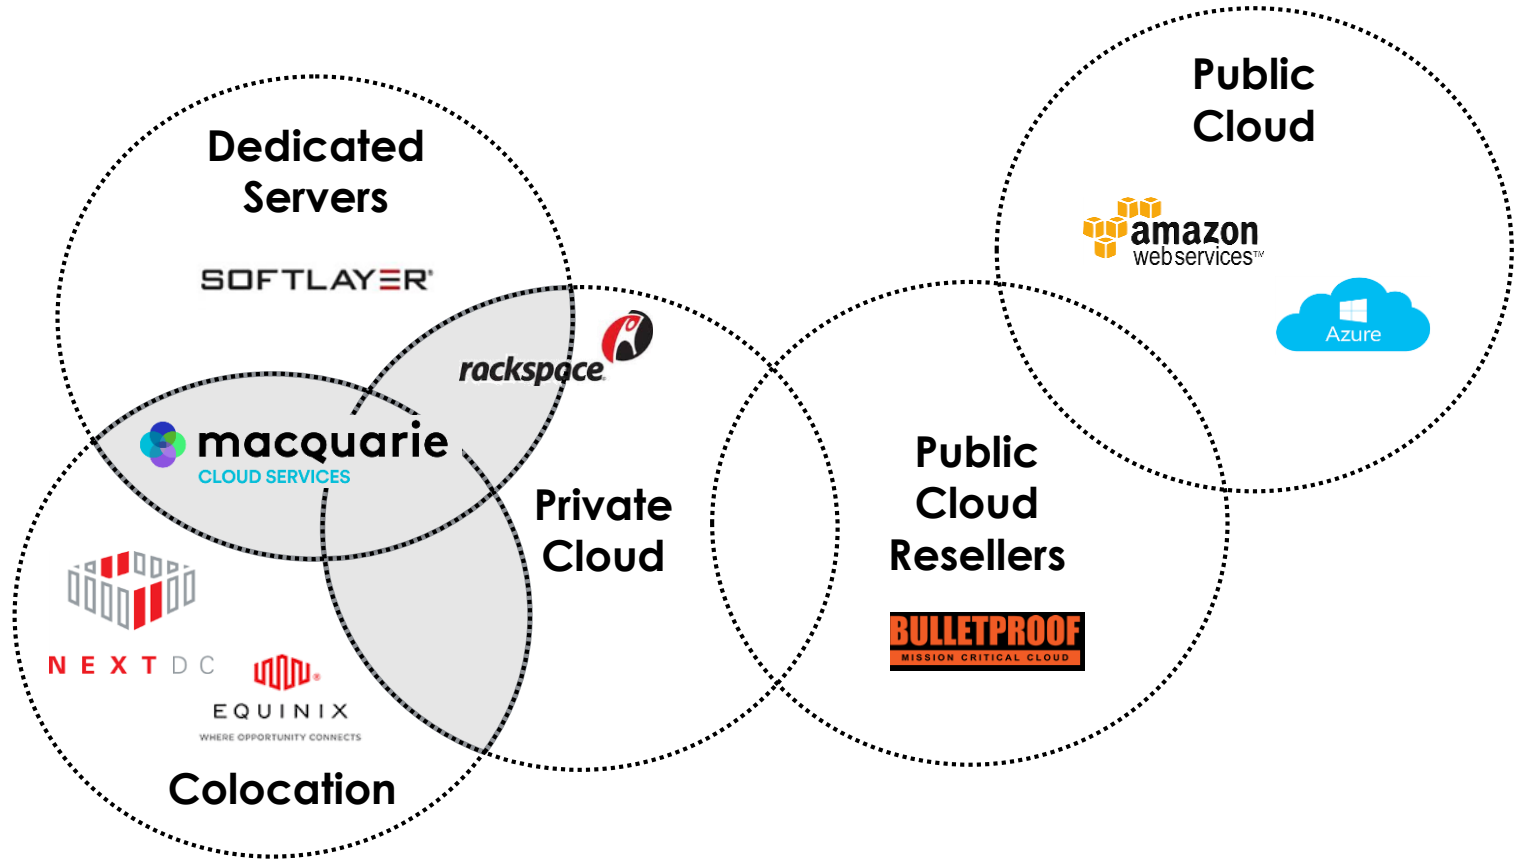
Dedicated Servers

SOFTLAYER

rackspace

macquarie
CLOUD SERVICES

Private Cloud

Public Cloud

amazon
webservices™

Azure

Public Cloud Resellers

BULLETPROOF
MISSION CRITICAL CLOUD

NEXTDC

EQUINIX
WHERE OPPORTUNITY CONNECTS

Colocation